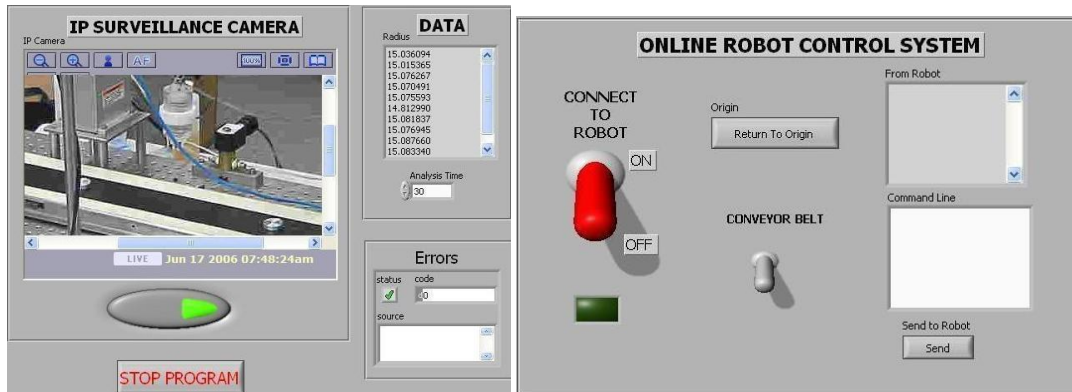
IP SURVEILLANCE CAMERA

IP Camera

AF

100%

LIVE Jun 17 2006 07:48:24am

STOP PROGRAM

DATA

Radius

15.036094
15.015365
15.076267
15.070491
15.075593
14.812990
15.081837
15.076945
15.087660
15.083340

Analysis Time

30

Errors

status

code

0

source

ONLINE ROBOT CONTROL SYSTEM

CONNECT TO ROBOT

ON

OFF

Origin

Return To Origin

CONVEYOR BELT

From Robot

Command Line

Send to Robot

Send